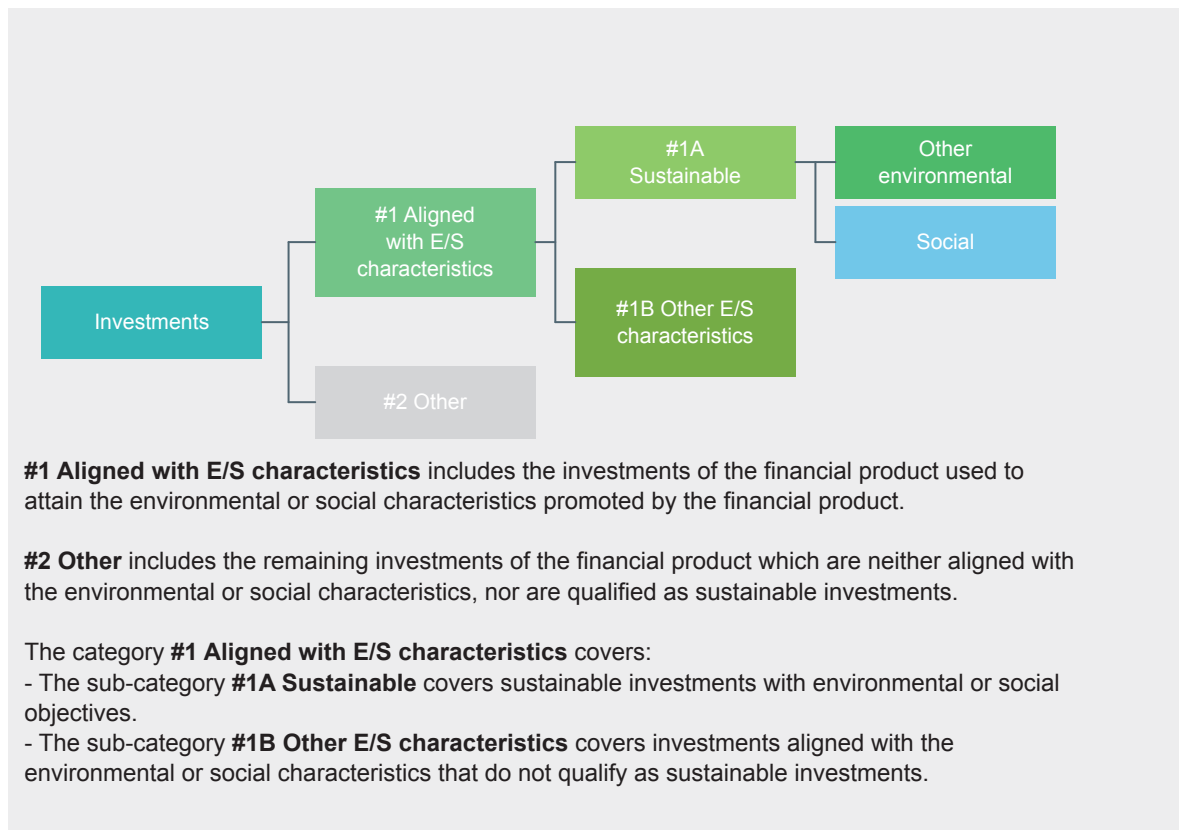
Investments

#1 Aligned with E/S characteristics

#2 Other

#1A Sustainable

#1B Other E/S characteristics

Other environmental

Social

**#1 Aligned with E/S characteristics** includes the investments of the financial product used to attain the environmental or social characteristics promoted by the financial product.

**#2 Other** includes the remaining investments of the financial product which are neither aligned with the environmental or social characteristics, nor are qualified as sustainable investments.

The category **#1 Aligned with E/S characteristics** covers:
- The sub-category **#1A Sustainable** covers sustainable investments with environmental or social objectives.
- The sub-category **#1B Other E/S characteristics** covers investments aligned with the environmental or social characteristics that do not qualify as sustainable investments.